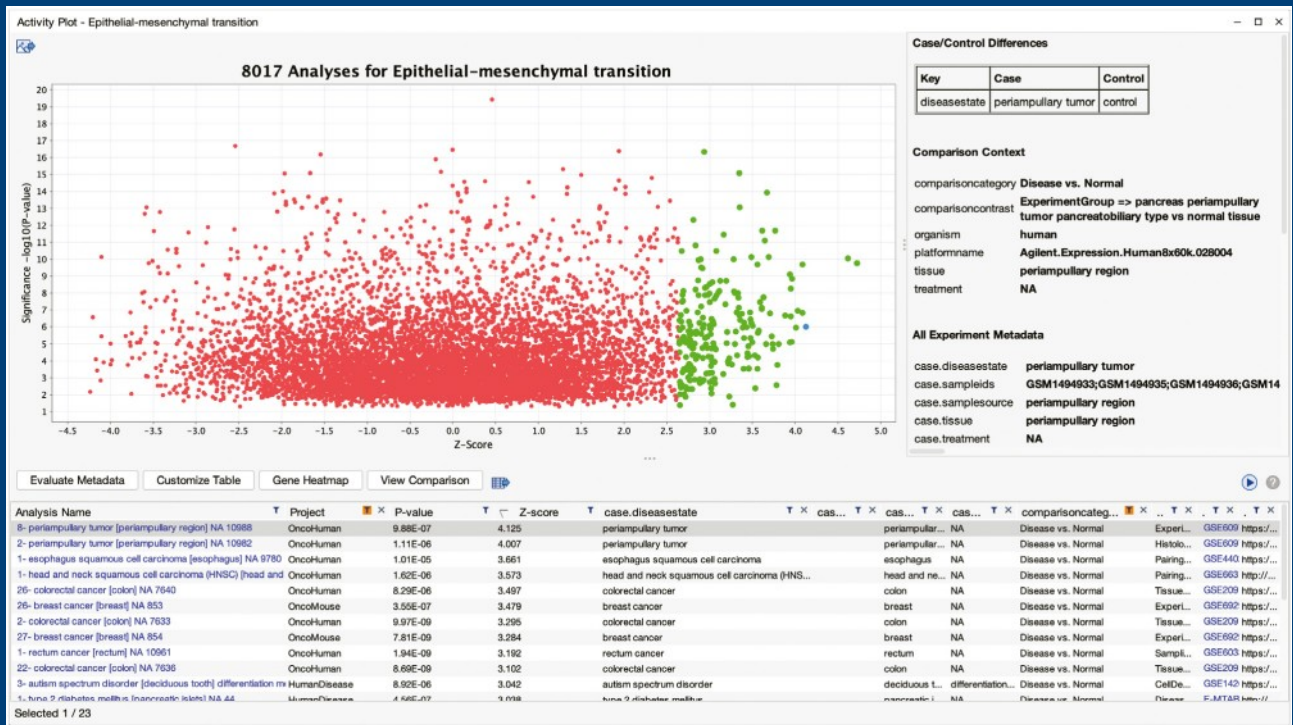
Activity Plot - Epithelial-mesenchymal transition

8017 Analyses for Epithelial-mesenchymal transition

Significance -log10(P-value)

20 19 18 17 16 15 14 13 12 11 10 9 8 7 6 5 4 3 2 1

-4.5 -4.0 -3.5 -3.0 -2.5 -2.0 -1.5 -1.0 -0.5 0.0 0.5 1.0 1.5 2.0 2.5 3.0 3.5 4.0 4.5 5.0

Z-Score

Case/Control Differences

| Key | Case | Control |
|---|---|---|
| diseasestate | periampullary tumor | control |

Comparison Context

comparisoncategory Disease vs. Normal
comparisoncontrast ExperimentGroup => pancreas periampullary tumor pancreatobiliary type vs normal tissue
organism human
platformname Agilent.Expression.Human8x60k.028004
tissue periampullary region
treatment NA

All Experiment Metadata

case.diseasestate periampullary tumor
case.sampleids GSM1494933;GSM1494935;GSM1494936;GSM14
case.samplesource periampullary region
case.tissue periampullary region
case.treatment NA

Evaluate Metadata | Customize Table | Gene Heatmap | View Comparison

| Analysis Name | Project | P-value | Z-score | case.diseasestate | cas... | cas... | cas... | comparisoncateg... | .. | . | . |
|---|---|---|---|---|---|---|---|---|---|---|---|
| 8- periampullary tumor [periampullary region] NA 10988 | OncoHuman | 9.88E-07 | 4.125 | periampullary tumor | | periampullar... | NA | Disease vs. Normal | Experi... | GSE609 | https:/... |
| 2- periampullary tumor [periampullary region] NA 10982 | OncoHuman | 1.11E-06 | 4.007 | periampullary tumor | | periampullar... | NA | Disease vs. Normal | Histolo... | GSE609 | https:/... |
| 1- esophagus squamous cell carcinoma [esophagus] NA 9780 | OncoHuman | 1.01E-05 | 3.661 | esophagus squamous cell carcinoma | | esophagus | NA | Disease vs. Normal | Pairing... | GSE440 | https:/... |
| 1- head and neck squamous cell carcinoma (HNSC) [head and | OncoHuman | 1.62E-06 | 3.573 | head and neck squamous cell carcinoma (HNS... | | head and ne... | NA | Disease vs. Normal | Pairing... | GSE663 | http://... |
| 26- colorectal cancer [colon] NA 7640 | OncoHuman | 8.29E-06 | 3.497 | colorectal cancer | | colon | NA | Disease vs. Normal | Tissue... | GSE209 | https:/... |
| 26- breast cancer [breast] NA 853 | OncoMouse | 3.55E-07 | 3.479 | breast cancer | | breast | NA | Disease vs. Normal | Experi... | GSE692 | https:/... |
| 2- colorectal cancer [colon] NA 7633 | OncoHuman | 9.97E-09 | 3.295 | colorectal cancer | | colon | NA | Disease vs. Normal | Tissue... | GSE209 | https:/... |
| 27- breast cancer [breast] NA 854 | OncoMouse | 7.81E-09 | 3.284 | breast cancer | | breast | NA | Disease vs. Normal | Experi... | GSE692 | https:/... |
| 1- rectum cancer [rectum] NA 10961 | OncoHuman | 1.94E-09 | 3.192 | rectum cancer | | rectum | NA | Disease vs. Normal | Sampli... | GSE603 | https:/... |
| 22- colorectal cancer [colon] NA 7636 | OncoHuman | 8.69E-09 | 3.102 | colorectal cancer | | colon | NA | Disease vs. Normal | Tissue... | GSE209 | https:/... |
| 3- autism spectrum disorder [deciduous tooth] differentiation m | HumanDisease | 8.92E-06 | 3.042 | autism spectrum disorder | | deciduous t... | differentiation... | Disease vs. Normal | CellDe... | GSE142 | https:/... |
| 1- type 2 diabetes mellitus [pancreatic islets] NA 44 | HumanDisease | 4.56E-07 | 3.038 | type 2 diabetes mellitus | | pancreatic i... | NA | Disease vs. Normal | Diseas... | E-MTAB | http:/... |

Selected 1 / 23